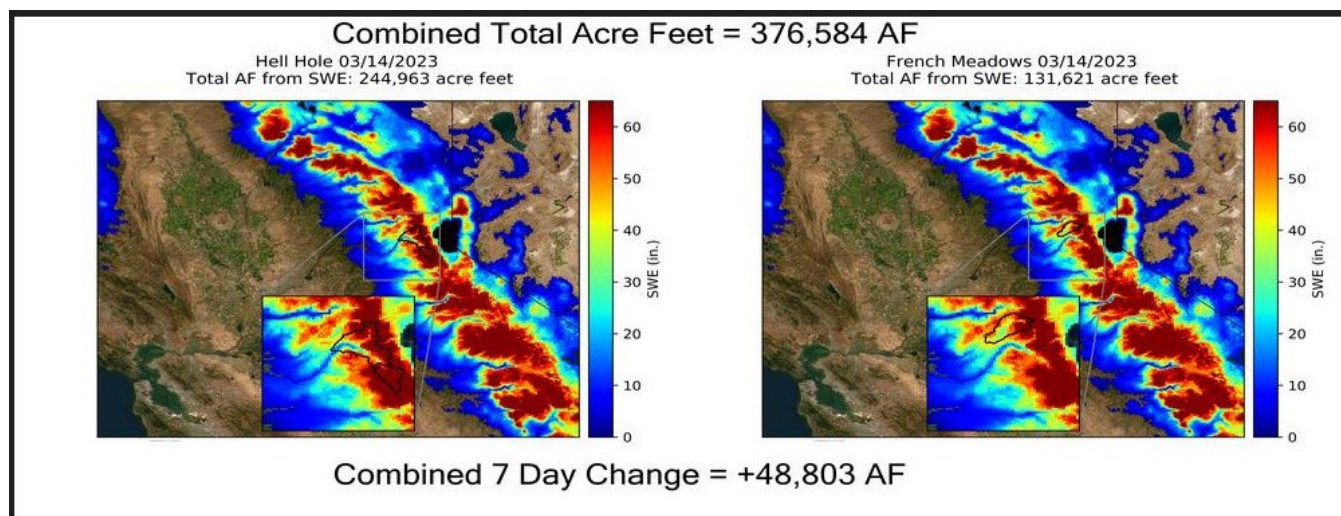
Combined Total Acre Feet = 376,584 AF

Hell Hole 03/14/2023
Total AF from SWE: 244,963 acre feet

60
50
40
30
20
10
0
SWE (in.)

French Meadows 03/14/2023
Total AF from SWE: 131,621 acre feet

60
50
40
30
20
10
0
SWE (in.)

Combined 7 Day Change = +48,803 AF